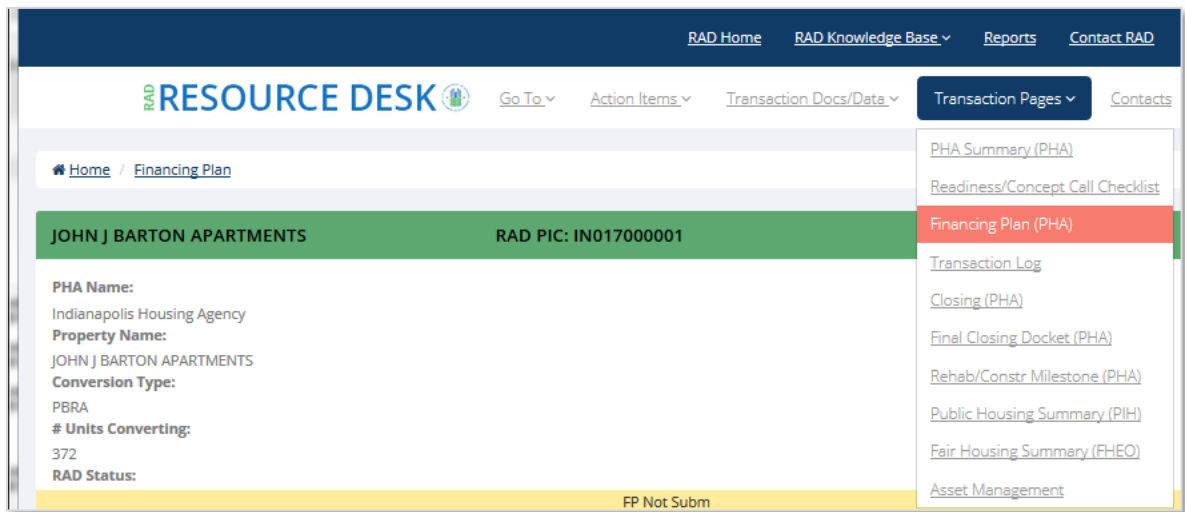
RAD Home RAD Knowledge Base Reports Contact RAD

RAD RESOURCE DESK Go To Action Items Transaction Docs/Data Transaction Pages Contacts

Home / Financing Plan

PHA Summary (PHA)
Readiness/Concept Call Checklist
Financing Plan (PHA)
Transaction Log
Closing (PHA)
Final Closing Docket (PHA)
Rehab/Constr Milestone (PHA)
Public Housing Summary (PIH)
Fair Housing Summary (FHEO)
Asset Management

JOHN J BARTON APARTMENTS RAD PIC: IN017000001

PHA Name:
Indianapolis Housing Agency
Property Name:
JOHN J BARTON APARTMENTS
Conversion Type:
PBRA
# Units Converting:
372
RAD Status:

FP Not Subm